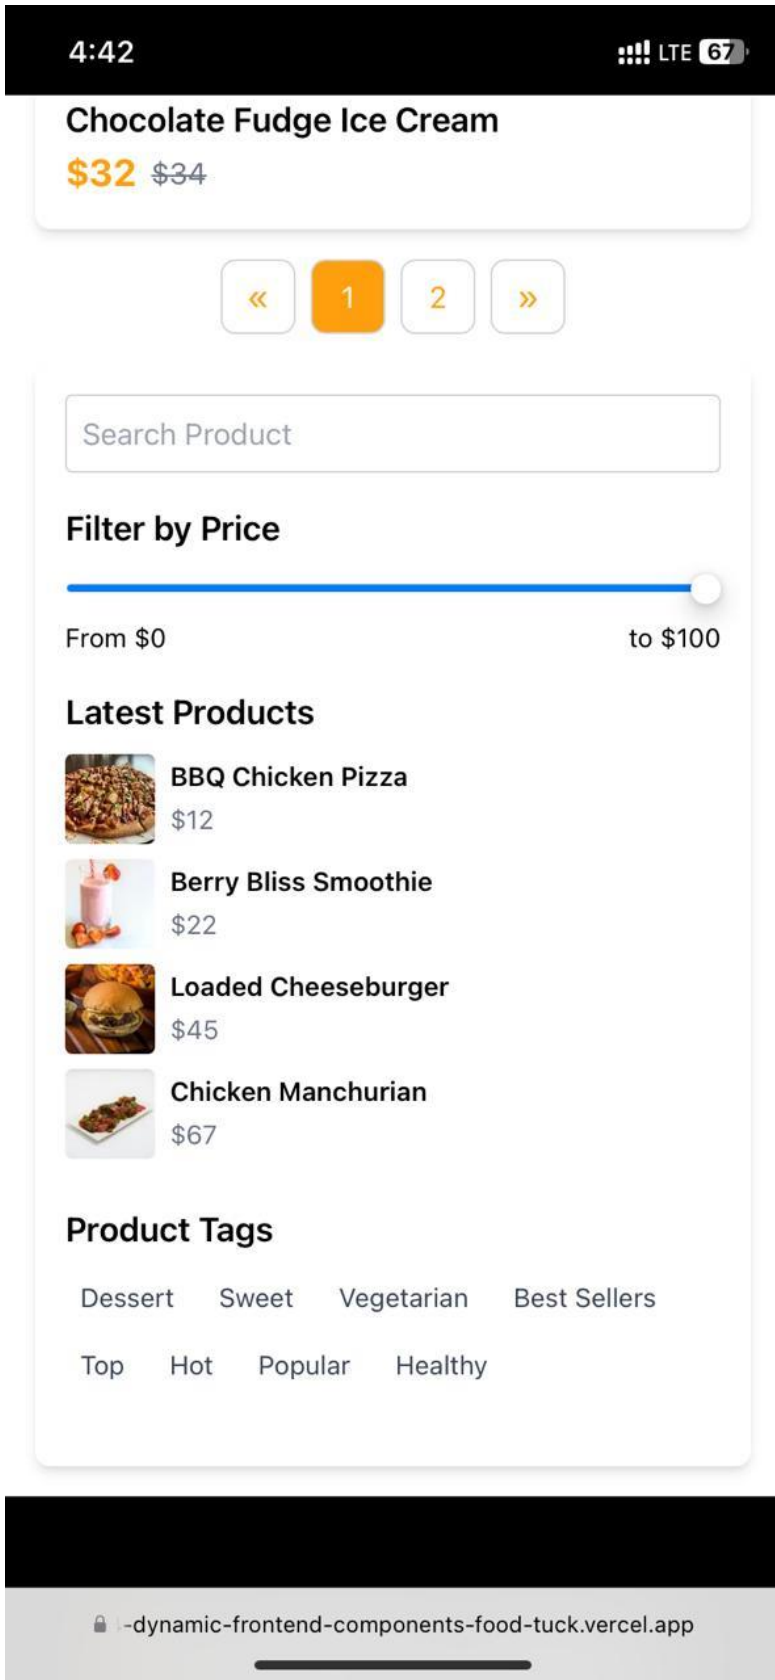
4:42

LTE 67

Chocolate Fudge Ice Cream

$32 $34

«

1

2

»

Search Product

Filter by Price

From $0

to $100

Latest Products

BBQ Chicken Pizza

$12

Berry Bliss Smoothie

$22

Loaded Cheeseburger

$45

Chicken Manchurian

$67

Product Tags

Dessert Sweet Vegetarian Best Sellers

Top Hot Popular Healthy

-dynamic-frontend-components-food-tuck.vercel.app